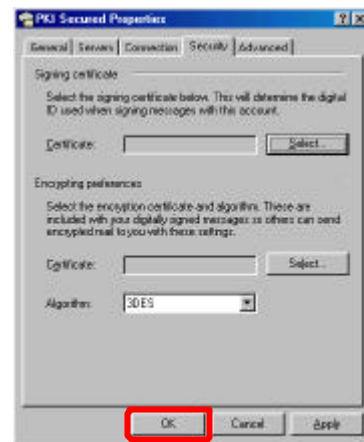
PKI Secured Properties

?

X

General | Servers | Connection | Security | Advanced

Signing certificate

Select the signing certificate below. This will determine the digital ID used when signing messages with this account.

Certificate:

Select...

Encrypting preferences

Select the encryption certificate and algorithm. These are included with your digitally signed messages so others can send encrypted mail to you with these settings.

Certificate:

Select...

Algorithm: 3DES

OK | Cancel | Apply